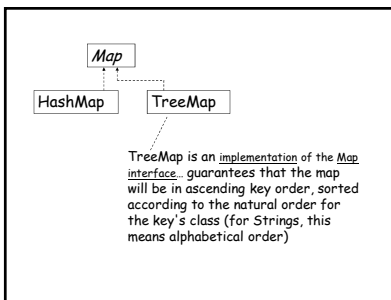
Map

HashMap

TreeMap

TreeMap is an implementation of the Map interface... guarantees that the map will be in ascending key order, sorted according to the natural order for the key's class (for Strings, this means alphabetical order)